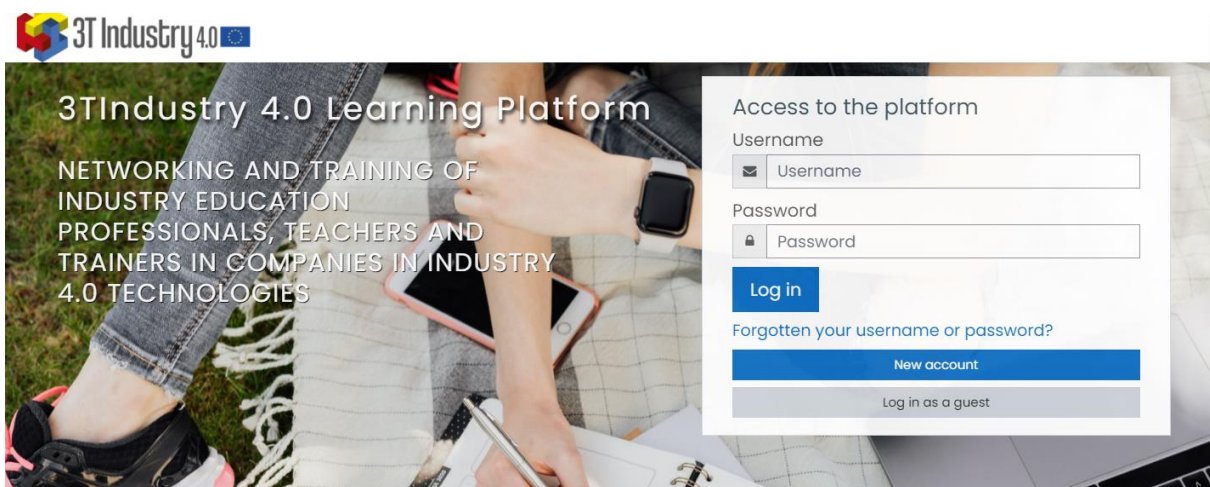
3T Industry 4.0

3TIndustry 4.0 Learning Platform

NETWORKING AND TRAINING OF INDUSTRY EDUCATION PROFESSIONALS, TEACHERS AND TRAINERS IN COMPANIES IN INDUSTRY 4.0 TECHNOLOGIES

Access to the platform

Username

Username

Password

Password

Log in

Forgotten your username or password?

New account

Log in as a guest